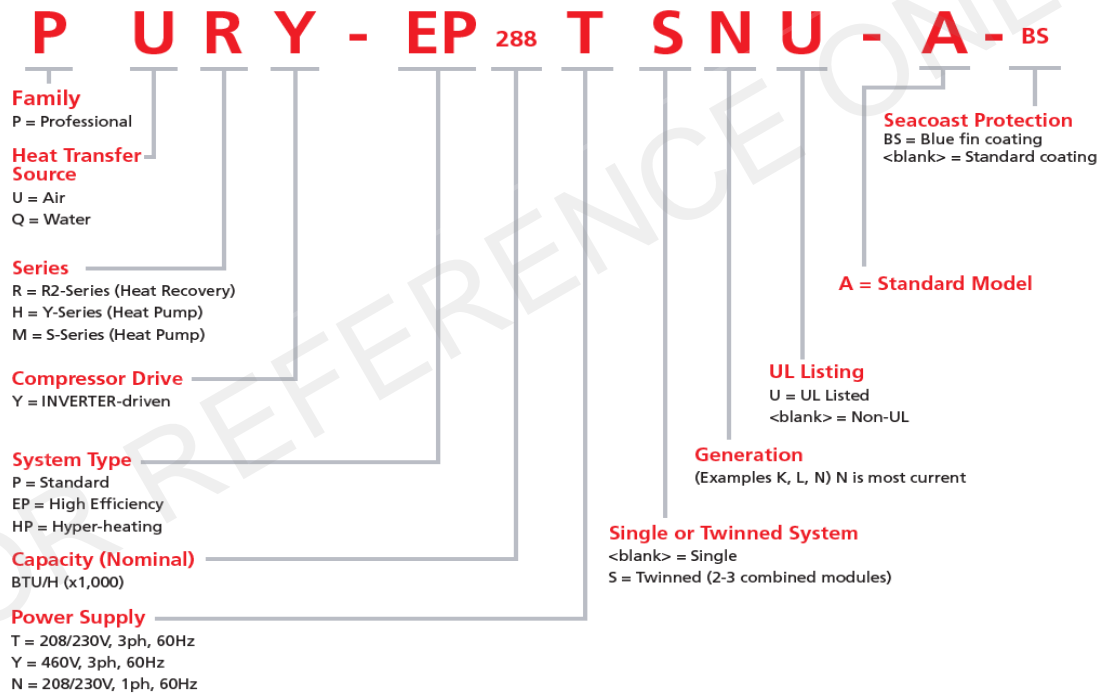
P U R Y - EP 288 T S N U - A - BS

Family
P = Professional

Heat Transfer Source
U = Air
Q = Water

Series
R = R2-Series (Heat Recovery)
H = Y-Series (Heat Pump)
M = S-Series (Heat Pump)

Compressor Drive
Y = INVERTER-driven

System Type
P = Standard
EP = High Efficiency
HP = Hyper-heating

Capacity (Nominal)
BTU/H (x1,000)

Power Supply
T = 208/230V, 3ph, 60Hz
Y = 460V, 3ph, 60Hz
N = 208/230V, 1ph, 60Hz

Seacoast Protection
BS = Blue fin coating
<blank> = Standard coating

A = Standard Model

UL Listing
U = UL Listed
<blank> = Non-UL

Generation
(Examples K, L, N) N is most current

Single or Twinned System
<blank> = Single
S = Twinned (2-3 combined modules)

OR REFERENCE ONLY